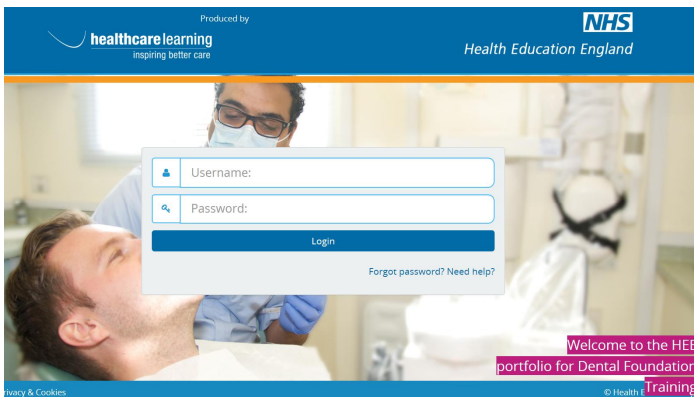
Produced by

healthcarelearning
inspiring better care

NHS
Health Education England

Username:

Password:

Login

Forgot password? Need help?

Welcome to the HEE
portfolio for Dental Foundation
Training

rivacy & Cookies

© Health E